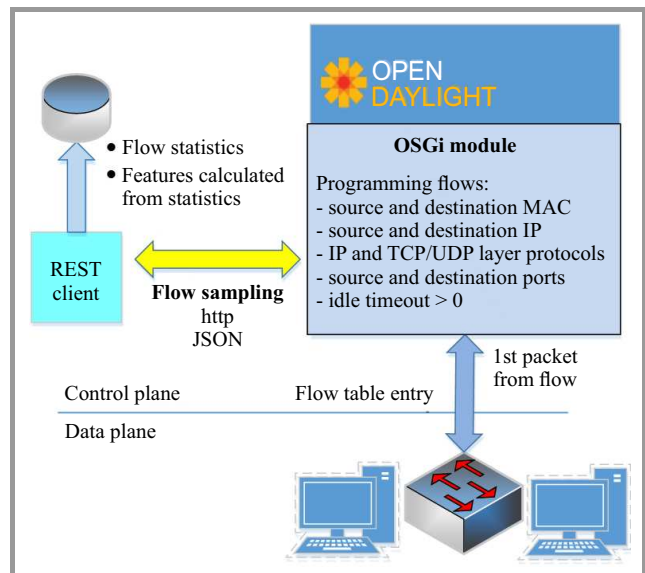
OPEN DAYLIGHT

• Flow statistics
• Features calculated from statistics

OSGi module

Programming flows:
- source and destination MAC
- source and destination IP
- IP and TCP/UDP layer protocols
- source and destination ports
- idle timeout > 0

REST client

Flow sampling
http
JSON

1st packet from flow

Control plane

Flow table entry

Data plane